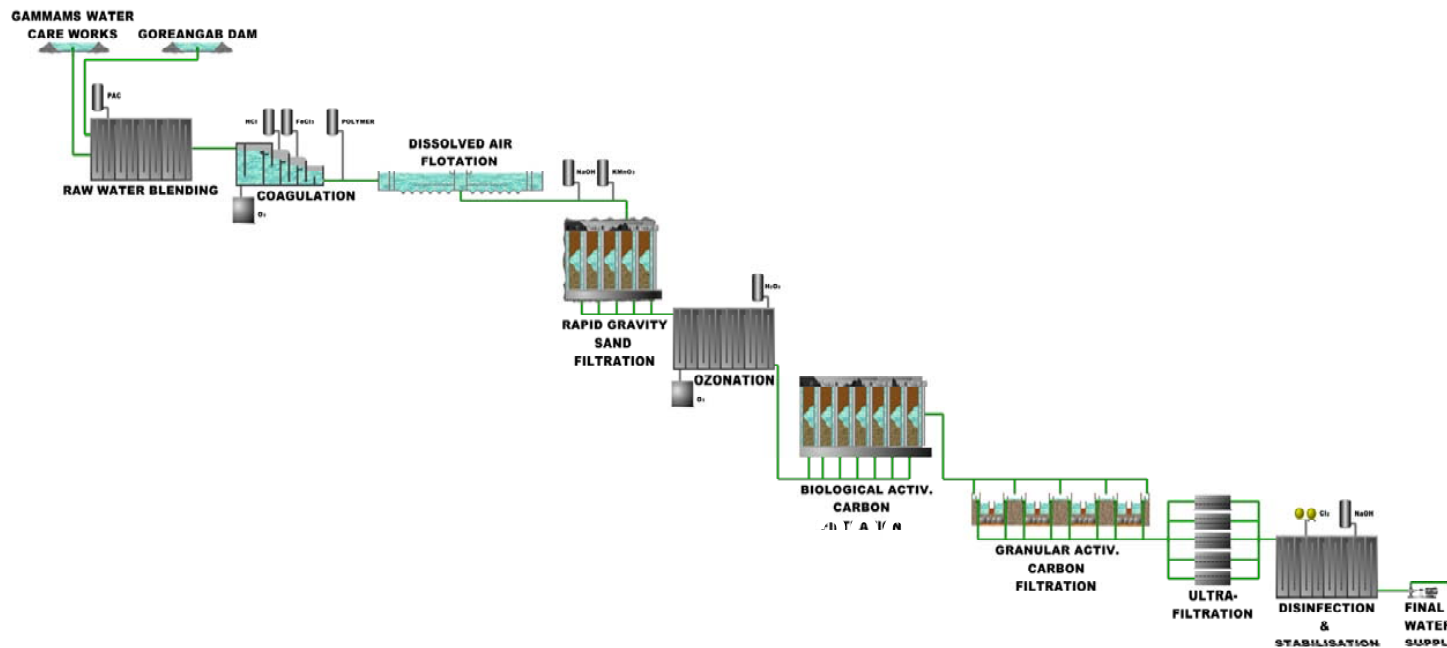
GAMMAMS WATER CARE WORKS

GOREANGAB DAM

PAC

RAW WATER BLENDING

HCl

FeCl₃

POLYMER

COAGULATION

O₃

DISSOLVED AIR FLOTATION

NaOH

KMnO₄

RAPID GRAVITY SAND FILTRATION

H₂O₂

OZONATION

O₃

BIOLOGICAL ACTIV. CARBON

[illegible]

GRANULAR ACTIV. CARBON FILTRATION

ULTRA-FILTRATION

Cl₂

NaOH

DISINFECTION & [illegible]

FINAL WATER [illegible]